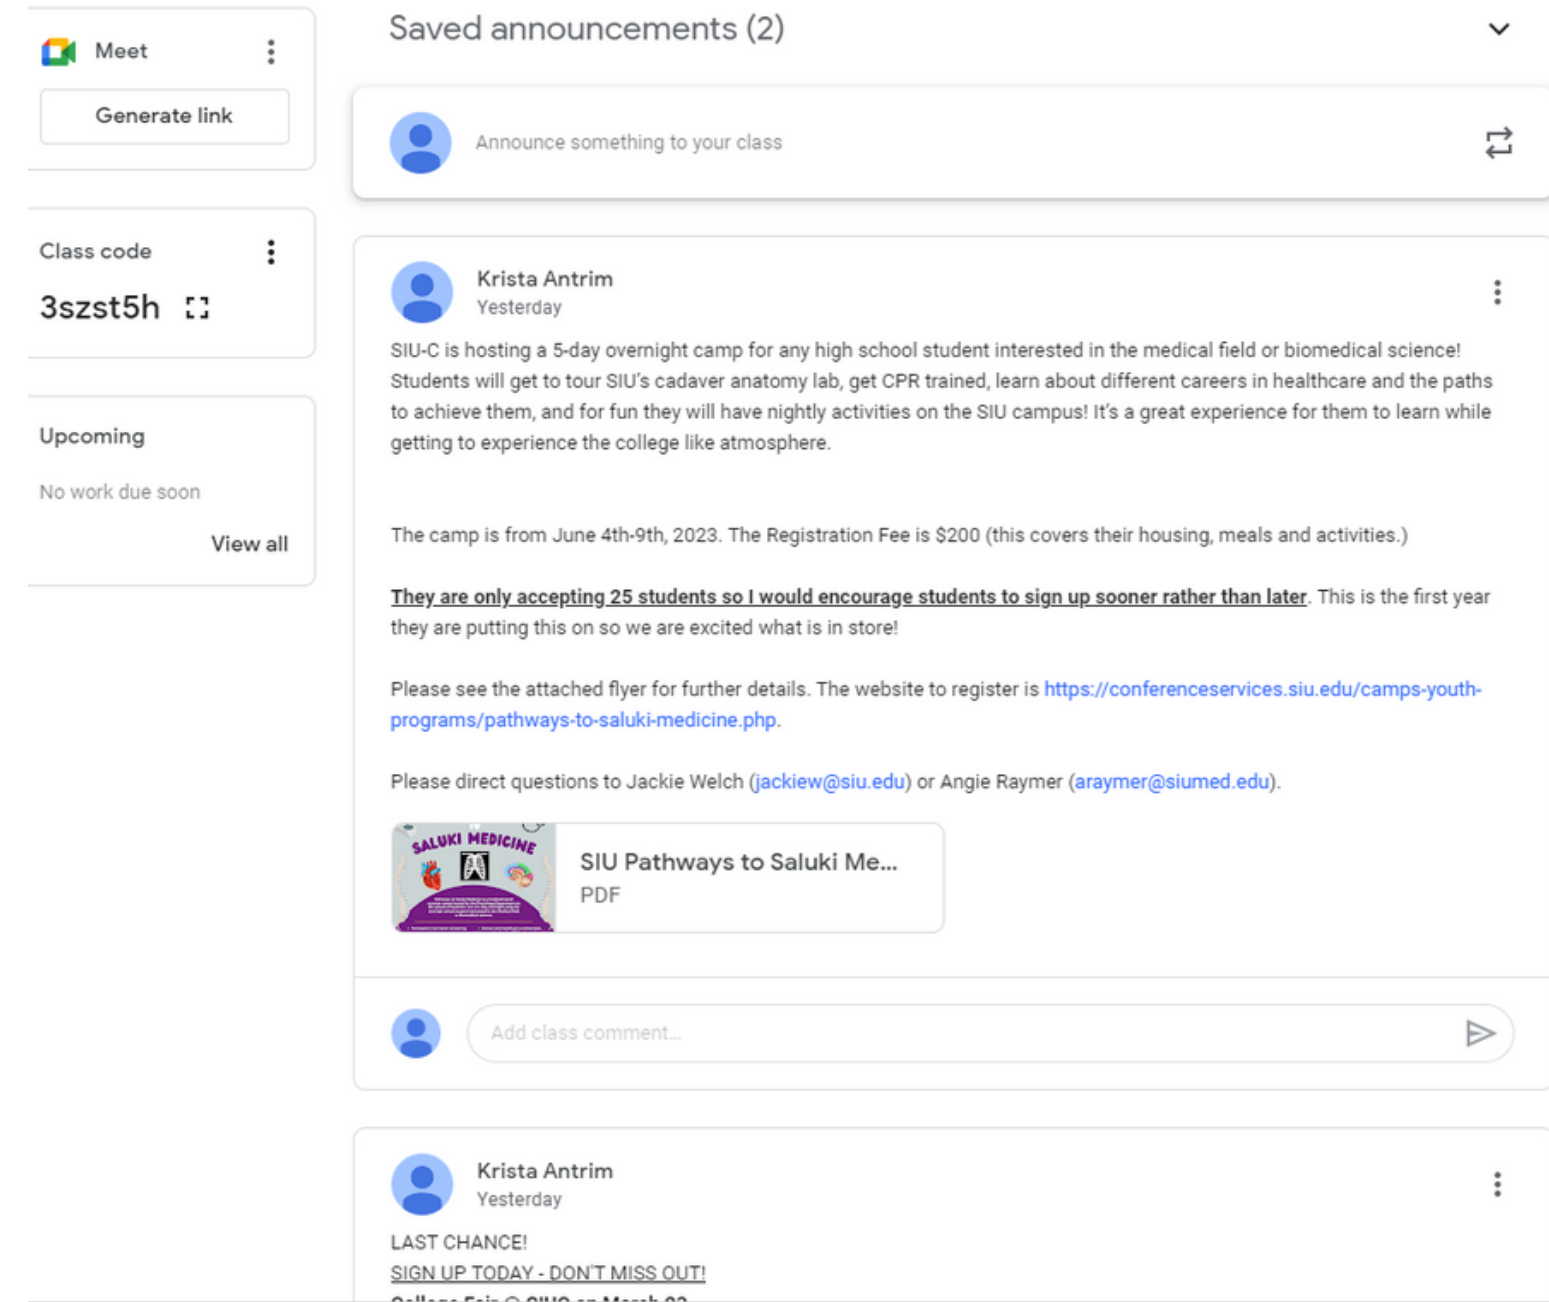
Meet

Generate link

Class code

3szst5h

Upcoming

No work due soon

View all

Saved announcements (2)

Announce something to your class

Krista Antrim
Yesterday

SIU-C is hosting a 5-day overnight camp for any high school student interested in the medical field or biomedical science! Students will get to tour SIU's cadaver anatomy lab, get CPR trained, learn about different careers in healthcare and the paths to achieve them, and for fun they will have nightly activities on the SIU campus! It's a great experience for them to learn while getting to experience the college like atmosphere.

The camp is from June 4th-9th, 2023. The Registration Fee is $200 (this covers their housing, meals and activities.)

They are only accepting 25 students so I would encourage students to sign up sooner rather than later. This is the first year they are putting this on so we are excited what is in store!

Please see the attached flyer for further details. The website to register is https://conferenceservices.siu.edu/camps-youth-programs/pathways-to-saluki-medicine.php.

Please direct questions to Jackie Welch (jackiew@siu.edu) or Angie Raymer (araymer@siumed.edu).

SALUKI MEDICINE

SIU Pathways to Saluki Me...
PDF

Add class comment...

Krista Antrim
Yesterday

LAST CHANCE!
SIGN UP TODAY - DON'T MISS OUT!
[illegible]